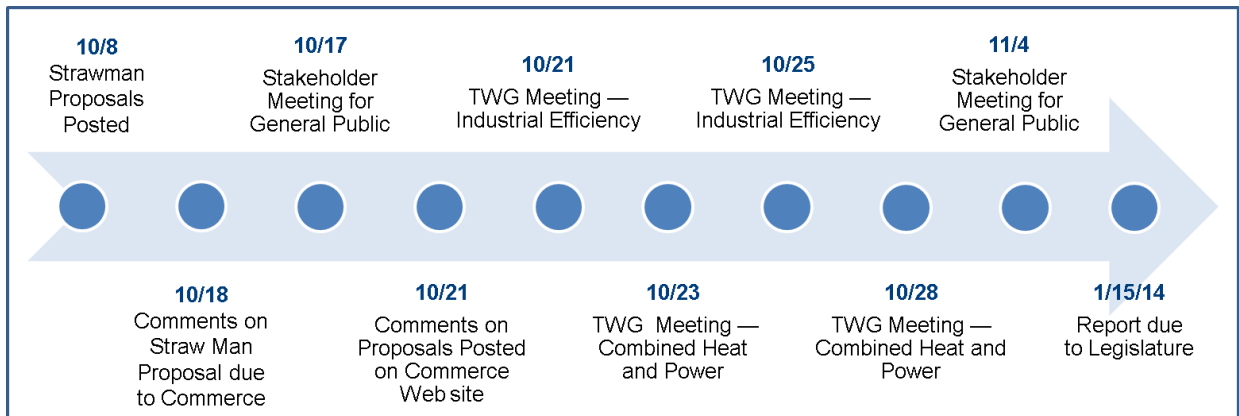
10/8
Strawman Proposals Posted

10/18
Comments on Straw Man Proposal due to Commerce

10/17
Stakeholder Meeting for General Public

10/21
Comments on Proposals Posted on Commerce Web site

10/21
TWG Meeting — Industrial Efficiency

10/23
TWG Meeting — Combined Heat and Power

10/25
TWG Meeting — Industrial Efficiency

10/28
TWG Meeting — Combined Heat and Power

11/4
Stakeholder Meeting for General Public

1/15/14
Report due to Legislature